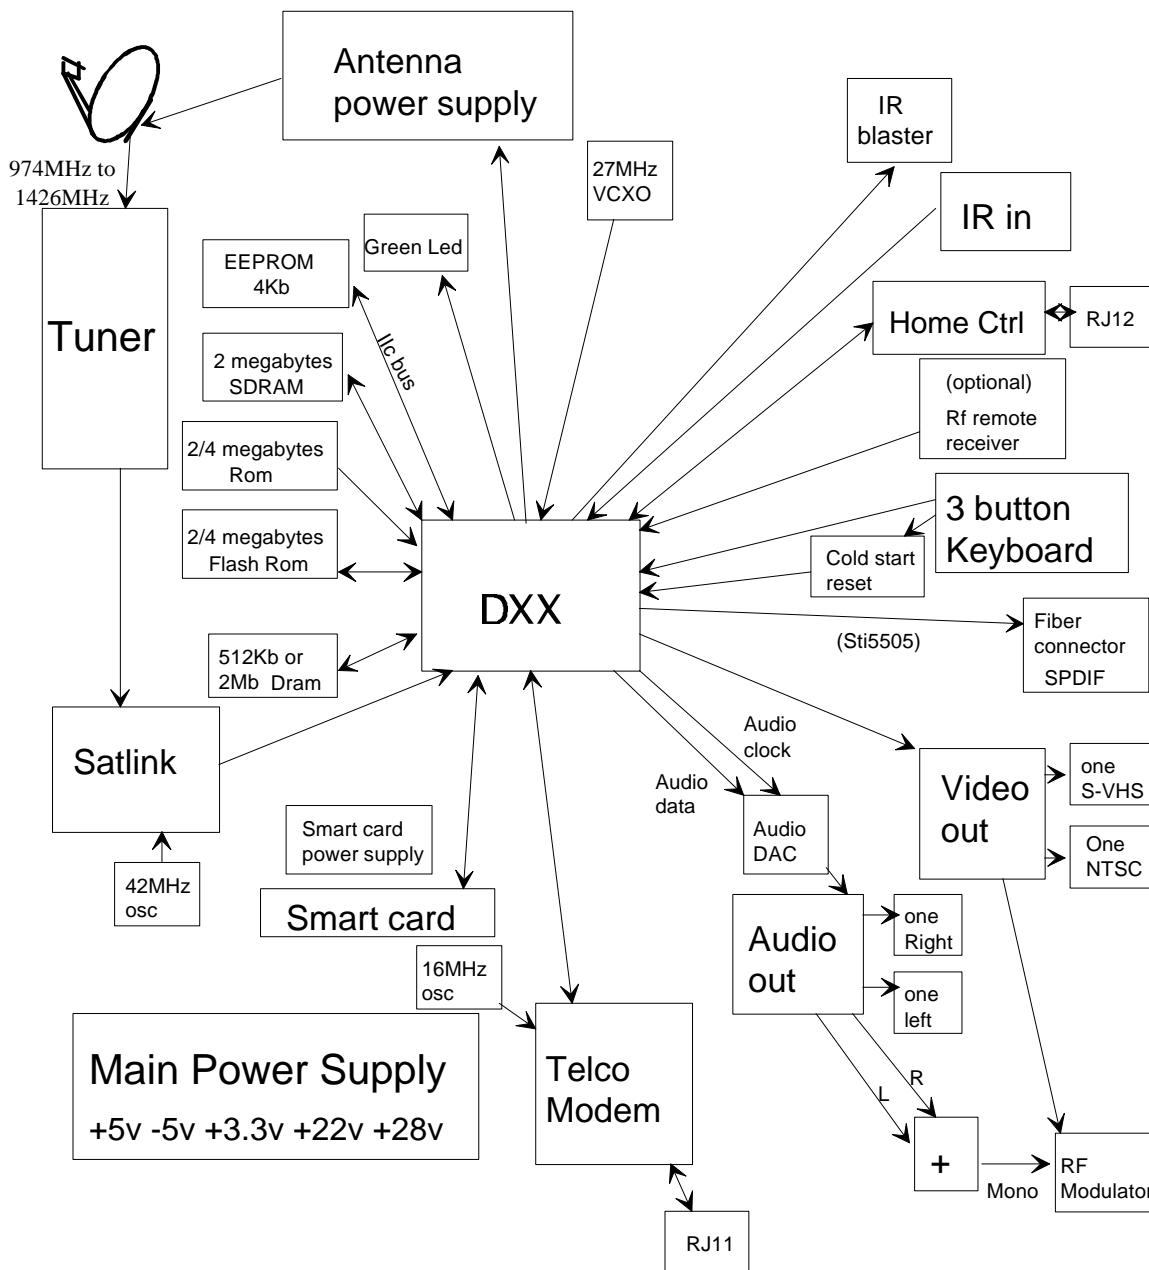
Antenna power supply

974MHz to 1426MHz

IR blaster

27MHz VCXO

IR in

Green Led

EEPROM 4Kb

Tuner

Home Ctrl

RJ12

2 megabytes SDRAM

llc bus

(optional) Rf remote receiver

2/4 megabytes Rom

3 button Keyboard

2/4 megabytes Flash Rom

Cold start reset

DXX

Fiber connector SPDIF

(Sti5505)

512Kb or 2Mb Dram

Audio clock

Satlink

Audio data

Audio DAC

Video out

one S-VHS

One NTSC

Smart card power supply

42MHz osc

Smart card

Audio out

one Right

16MHz osc

one left

Main Power Supply

+5v -5v +3.3v +22v +28v

Telco Modem

R

L

+

Mono

RF Modulator

RJ11